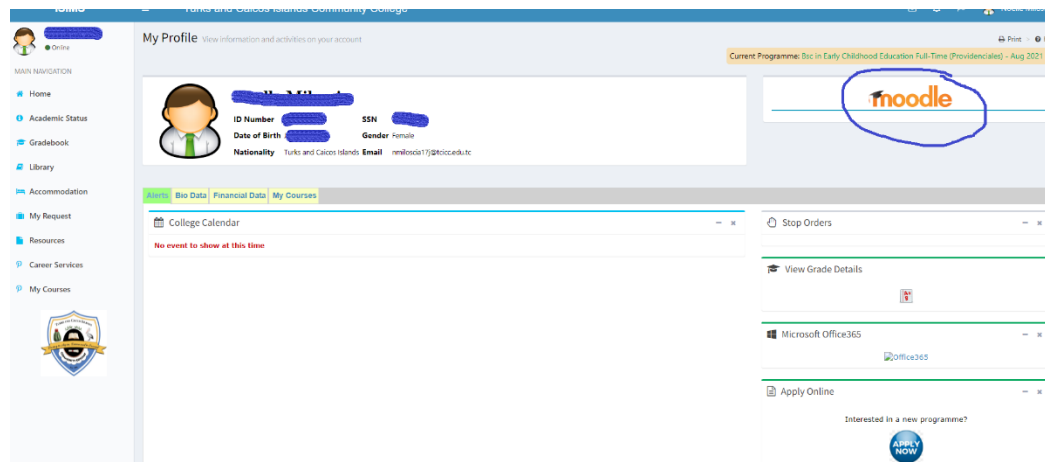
iSIMS

Turks and Caicos Islands Community College

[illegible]

Online

MAIN NAVIGATION

Home

Academic Status

Gradebook

Library

Accommodation

My Request

Resources

Career Services

My Courses

My Profile View information and activities on your account

Print

Current Programme: Bsc in Early Childhood Education Full-Time (Providenciales) - Aug 2021

ID Number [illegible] SSN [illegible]

Date of Birth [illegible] Gender Female

Nationality Turks and Caicos Islands Email nmiloscia17j@tcicc.edu.tc

moodle

Alerts Bio Data Financial Data My Courses

College Calendar

No event to show at this time

Stop Orders

View Grade Details

Microsoft Office365

Office365

Apply Online

Interested in a new programme?

APPLY NOW